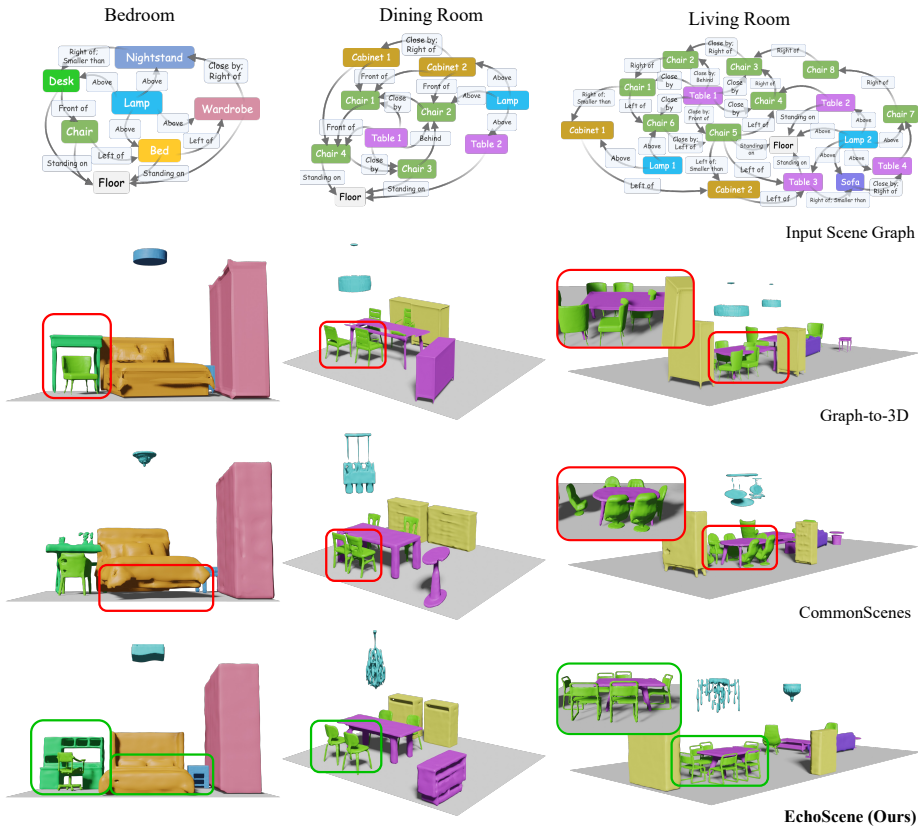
Bedroom

Right of; Smaller than

Nightstand

Close by; Right of

Desk

Above

Above

Lamp

Wardrobe

Front of

Chair

Above

Above

Left of

Bed

Left of

Standing on

Standing on

Floor

Dining Room

Close by; Right of

Cabinet 1

Cabinet 2

Front of

Above

Front of

Close by

Chair 1

Chair 2

Lamp

Front of

Table 1

Table 2

Behind

Chair 4

Close by

Chair 3

Standing on

Standing on

Floor

Living Room

Close by; Right of

Right of

Chair 2

Chair 3

Chair 8

Right of

Close by

Close by; Behind

Right of; Smaller than

Chair 1

Table 1

Above

Chair 4

Table 2

Chair 7

Close by

Left of

Standing on

Cabinet 1

Chair 6

Chair 5

Above

Lamp 2

Close by; Front of

Standing on

Floor

Above

Above

Lamp 1

Left of; Smaller than

Standing on

Table 3

Sofa

Table 4

Left of

Cabinet 2

Left of

Close by; Right of

Right of; Smaller than

Input Scene Graph

Graph-to-3D

CommonScenes

EchoScene (Ours)